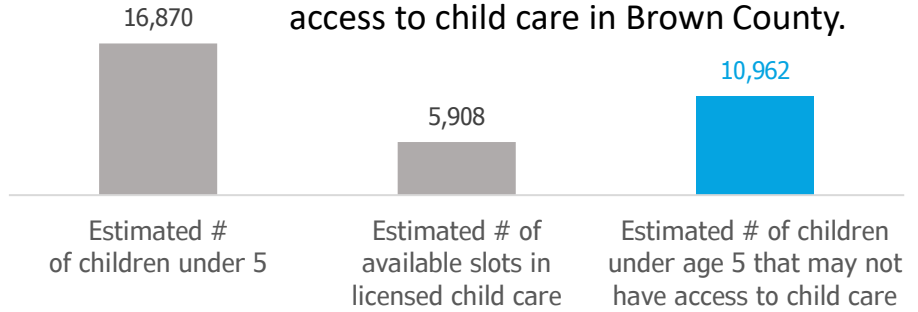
access to child care in Brown County.

16,870

5,908

10,962

Estimated # of children under 5

Estimated # of available slots in licensed child care

Estimated # of children under age 5 that may not have access to child care